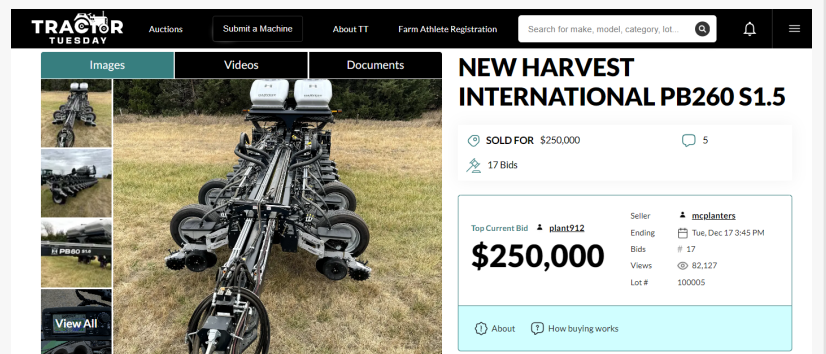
TRACTOR TUESDAY

Auctions

Submit a Machine

About TT

Farm Athlete Registration

Search for make, model, category, lot...

Images

Videos

Documents

View All

NEW HARVEST INTERNATIONAL PB260 S1.5

SOLD FOR $250,000

5

17 Bids

Top Current Bid plant912

$250,000

| Seller | mcplanters |
|---|---|
| Ending | Tue, Dec 17 3:45 PM |
| Bids | # 17 |
| Views | 82,127 |
| Lot # | 100005 |

About

How buying works